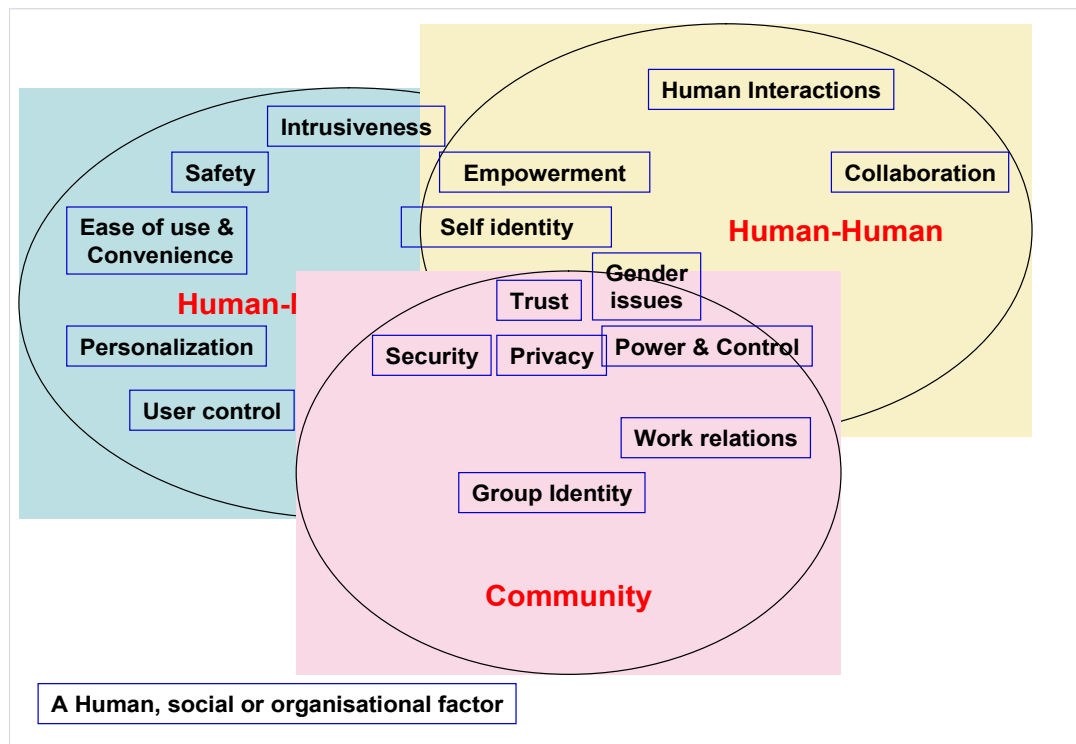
Human Interactions

Intrusiveness

Safety

Empowerment

Collaboration

Ease of use & Convenience

Self identity

Human-Human

Gender issues

Trust

Human-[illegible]

Security

Privacy

Power & Control

Personalization

User control

Work relations

Group Identity

Community

A Human, social or organisational factor